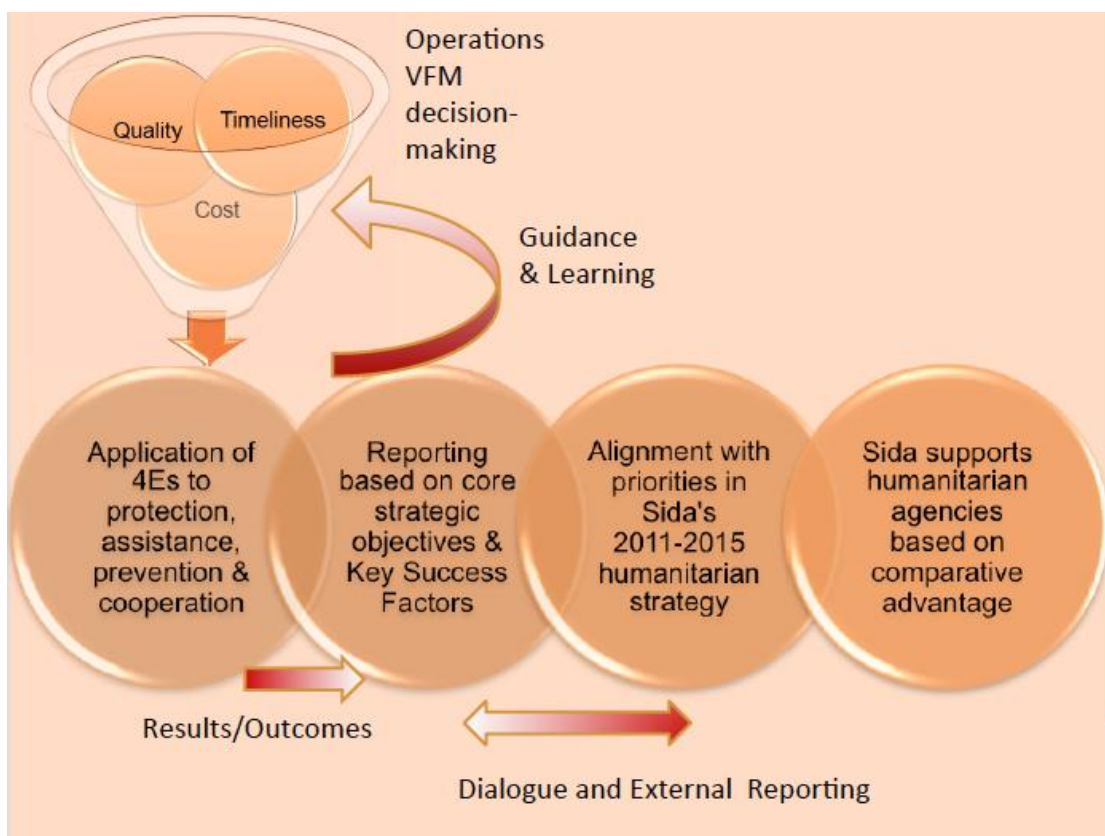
Operations VFM decision-making

Quality

Timeliness

Cost

Guidance & Learning

Application of 4Es to protection, assistance, prevention & cooperation

Reporting based on core strategic objectives & Key Success Factors

Alignment with priorities in Sida's 2011-2015 humanitarian strategy

Sida supports humanitarian agencies based on comparative advantage

Results/Outcomes

Dialogue and External Reporting